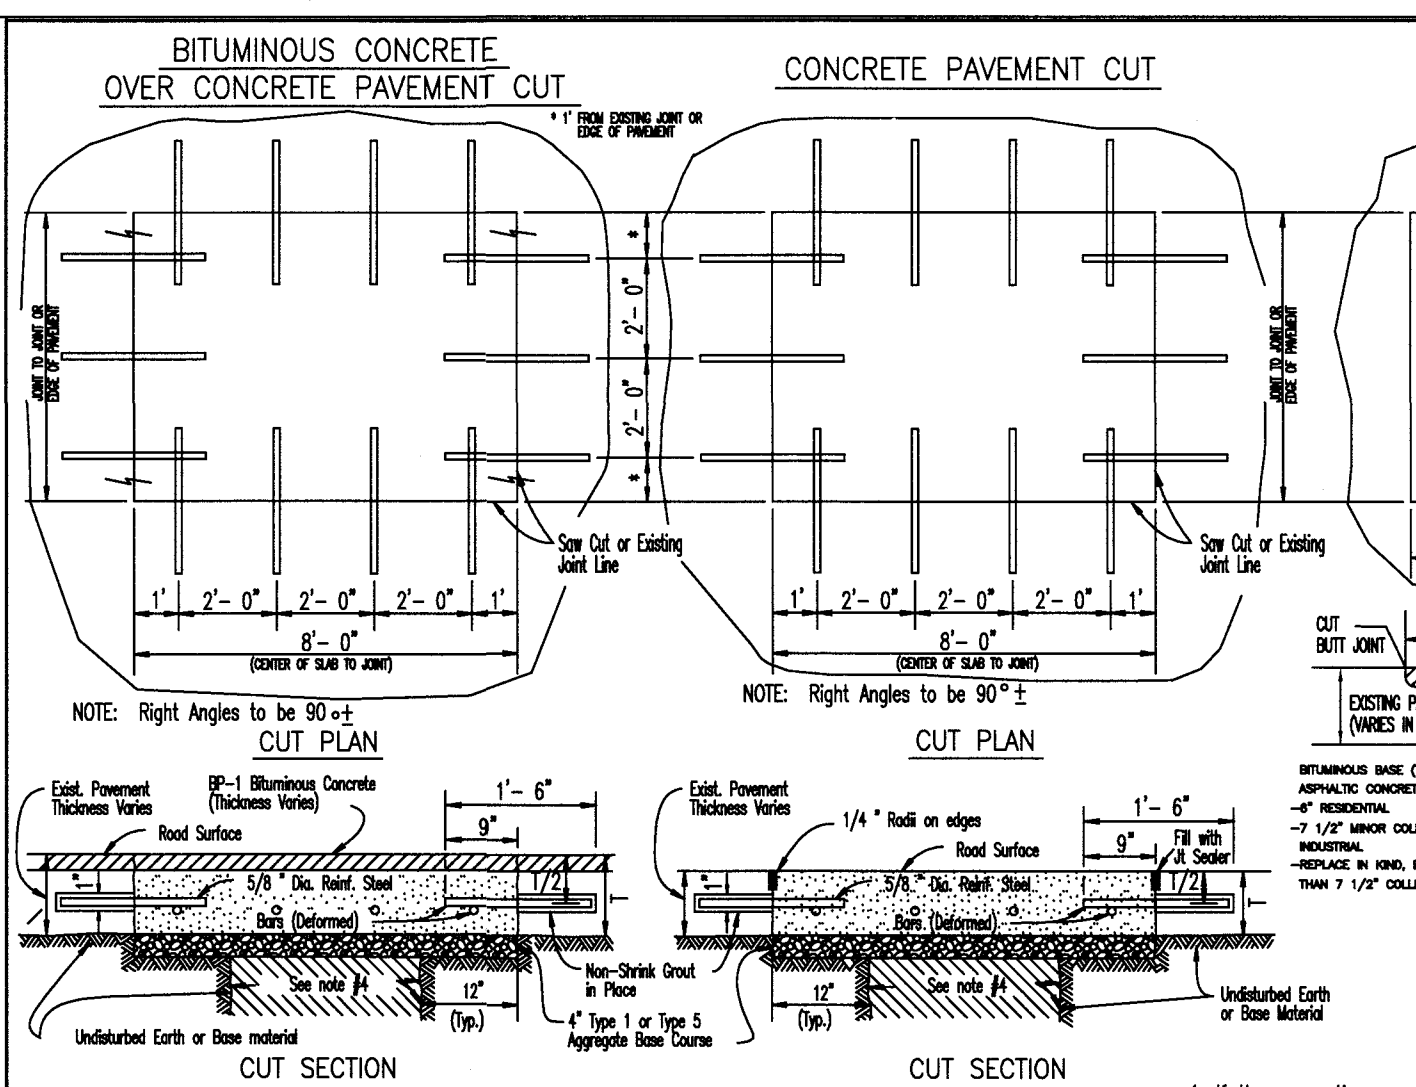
BITUMINOUS CONCRETE
OVER CONCRETE PAVEMENT CUT

* 1' FROM EXISTING JOINT OR EDGE OF PAVEMENT

CONCRETE PAVEMENT CUT

JOINT TO JOINT OR EDGE OF PAVEMENT

*
2'- 0"
2'- 0"
*

JOINT TO JOINT OR EDGE OF PAVEMENT

Saw Cut or Existing Joint Line

Saw Cut or Existing Joint Line

1' | 2'- 0" | 2'- 0" | 2'- 0" | 1'
8'- 0"
(CENTER OF SLAB TO JOINT)

1' | 2'- 0" | 2'- 0" | 2'- 0" | 1'
8'- 0"
(CENTER OF SLAB TO JOINT)

CUT
BUTT JOINT

EXISTING P
(VARIES IN

NOTE: Right Angles to be 90 °±
CUT PLAN

NOTE: Right Angles to be 90°±
CUT PLAN

BITUMINOUS BASE (
ASPHALTIC CONCRET
–6" RESIDENTIAL
–7 1/2" MINOR COL
INDUSTRIAL
–REPLACE IN KIND, I
THAN 7 1/2" COLL

Exist. Pavement Thickness Varies
BP-1 Bituminous Concrete (Thickness Varies)
1'- 6"
9"
Road Surface
1/2
5/8" Dia. Reinf. Steel Bars (Deformed)
See note #4
Non-Shrink Grout in Place
12"
(Typ.)
4" Type 1 or Type 5 Aggregate Base Course
Undisturbed Earth or Base material
CUT SECTION

Exist. Pavement Thickness Varies
1/4" Radii on edges
1'- 6"
9"
Fill with Jt Sealer
Road Surface
1/2
5/8" Dia. Reinf. Steel Bars (Deformed)
See note #4
12"
(Typ.)
Undisturbed Earth or Base Material
CUT SECTION